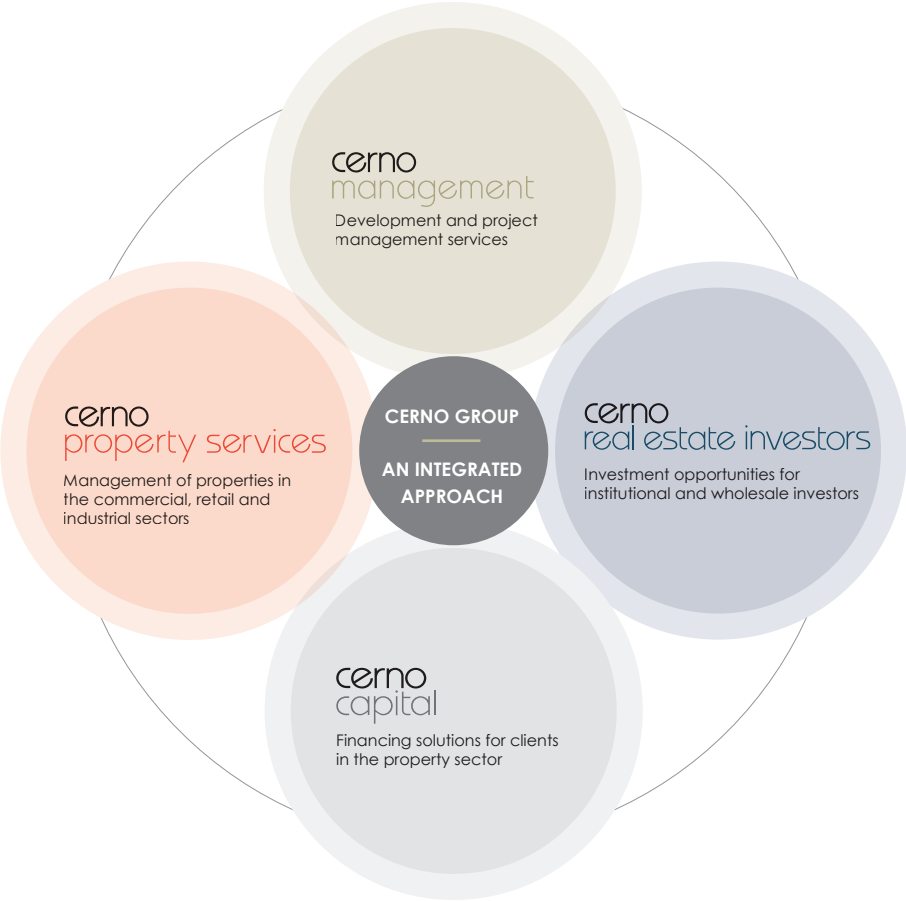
cerno
management
Development and project management services

cerno
property services
Management of properties in the commercial, retail and industrial sectors

CERNO GROUP

AN INTEGRATED APPROACH

cerno
real estate investors
Investment opportunities for institutional and wholesale investors

cerno
capital
Financing solutions for clients in the property sector